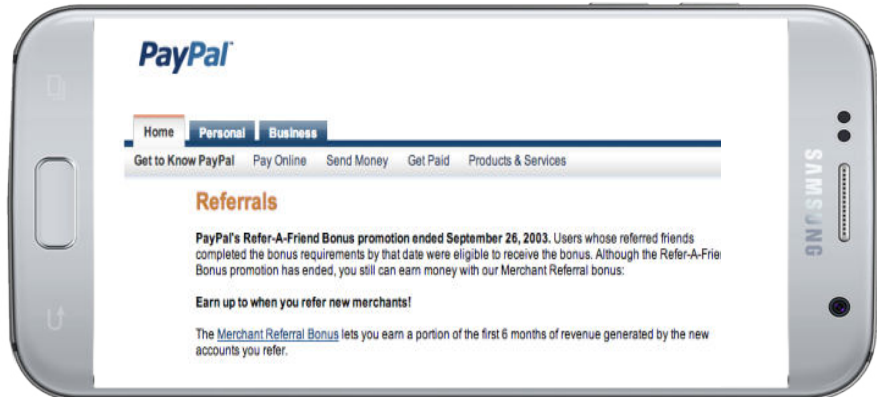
PayPal

Home | Personal | Business

Get to Know PayPal | Pay Online | Send Money | Get Paid | Products & Services

Referrals

PayPal's Refer-A-Friend Bonus promotion ended September 26, 2003. Users whose referred friends completed the bonus requirements by that date were eligible to receive the bonus. Although the Refer-A-Frie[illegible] Bonus promotion has ended, you still can earn money with our Merchant Referral bonus:

Earn up to when you refer new merchants!

The Merchant Referral Bonus lets you earn a portion of the first 6 months of revenue generated by the new accounts you refer.

SAMSUNG